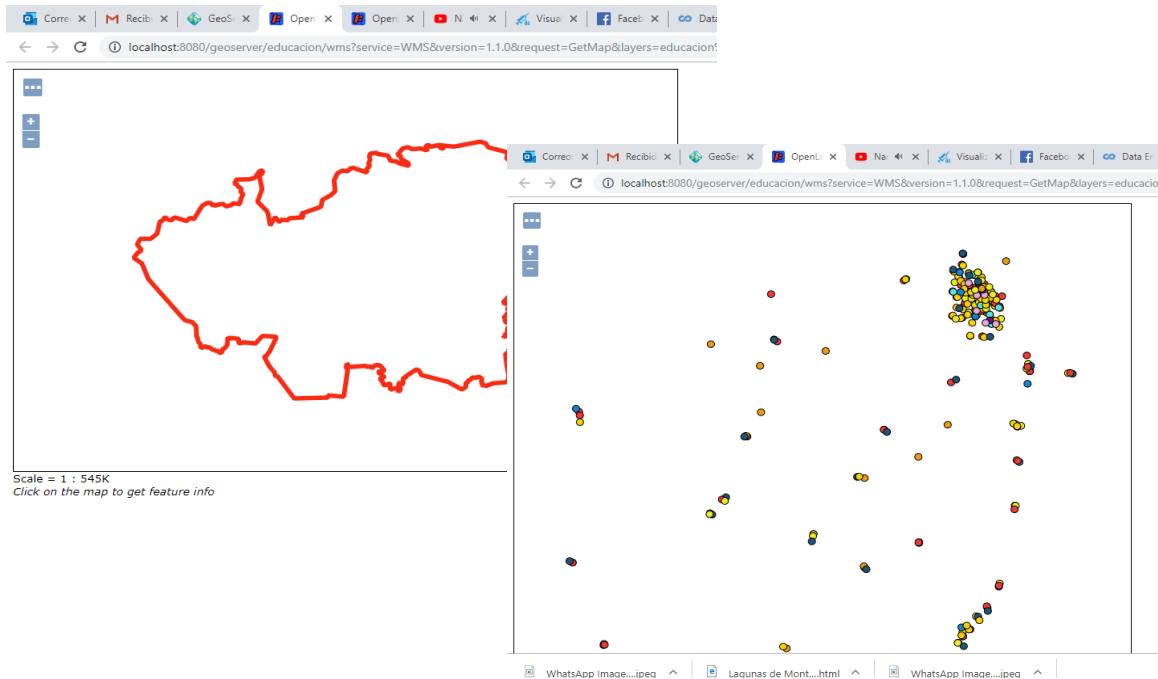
Correo × Recibid × GeoSer × Open × Open × N × Visual × Faceb × Data

localhost:8080/geoserver/educacion/wms?service=WMS&version=1.1.0&request=GetMap&layers=educacion

Scale = 1 : 545K
Click on the map to get feature info

Correo × Recibid × GeoSer × OpenLa × Na × Visual × Facebo × Data Er

localhost:8080/geoserver/educacion/wms?service=WMS&version=1.1.0&request=GetMap&layers=educacion

WhatsApp Image....jpeg
Lagunas de Mont....html
WhatsApp Image....jpeg